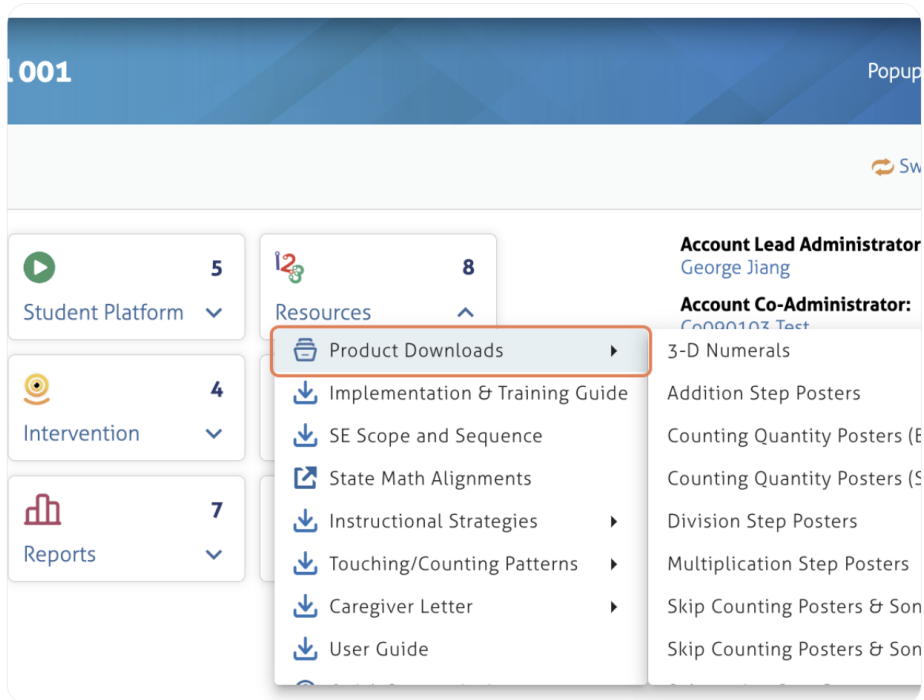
l 001

Popup

Sw

5
Student Platform

8
Resources

Account Lead Administrator
George Jiang

Account Co-Administrator:
Co090103 Test

4
Intervention

7
Reports

Product Downloads
Implementation & Training Guide
SE Scope and Sequence
State Math Alignments
Instructional Strategies
Touching/Counting Patterns
Caregiver Letter
User Guide

3-D Numerals
Addition Step Posters
Counting Quantity Posters (E
Counting Quantity Posters (S
Division Step Posters
Multiplication Step Posters
Skip Counting Posters & Son
Skip Counting Posters & Son